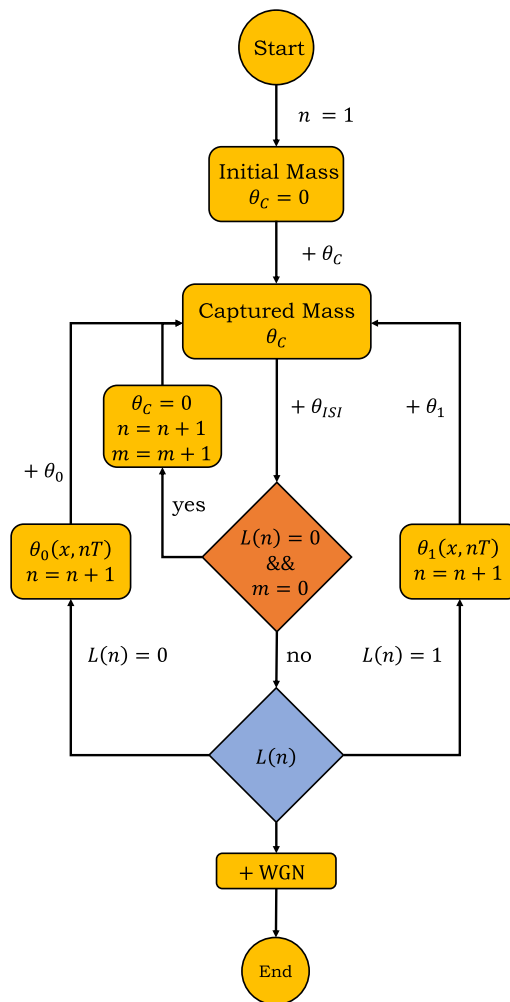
Start

$n = 1$

Initial Mass
$\theta_C = 0$

$+\theta_C$

Captured Mass
$\theta_C$

$\theta_C = 0$
$n = n + 1$
$m = m + 1$

$+\theta_{ISI}$

$+\theta_1$

$+\theta_0$

yes

$L(n) = 0$
&&
$m = 0$

$\theta_0(x, nT)$
$n = n + 1$

$\theta_1(x, nT)$
$n = n + 1$

$L(n) = 0$

no

$L(n) = 1$

$L(n)$

+ WGN

End